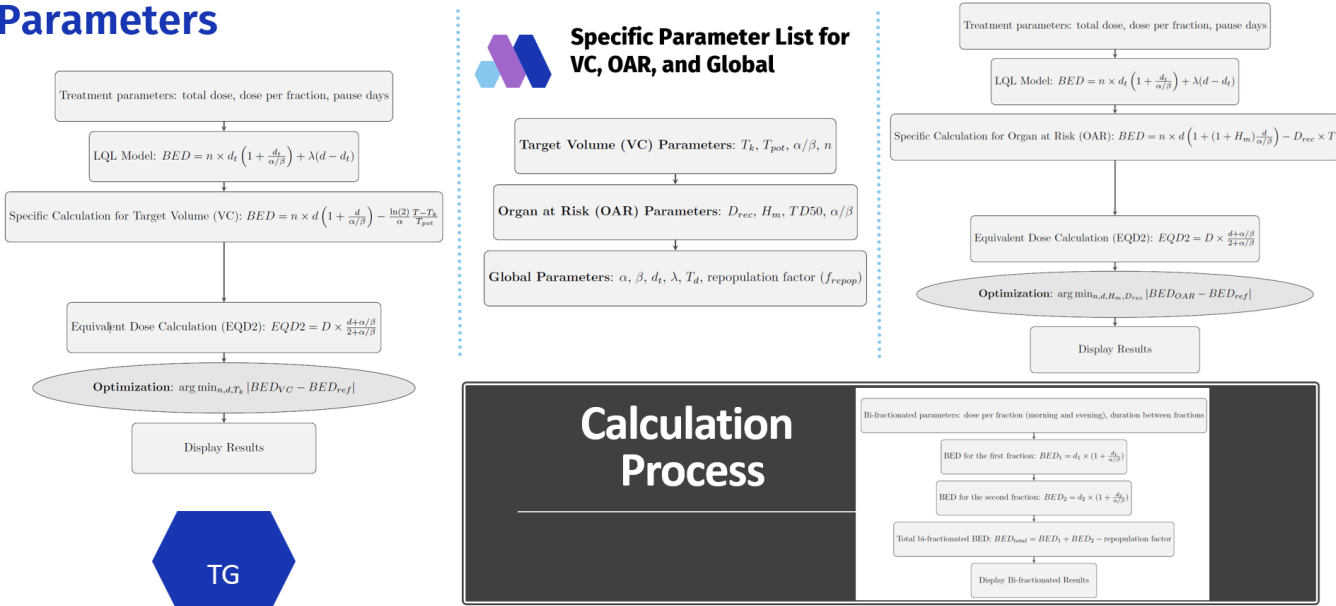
Parameters

Treatment parameters: total dose, dose per fraction, pause days

LQL Model: $BED = n \times d_t \left(1 + \frac{d_t}{\alpha/\beta}\right) + \lambda(d - d_t)$

Specific Calculation for Target Volume (VC): $BED = n \times d \left(1 + \frac{d}{\alpha/\beta}\right) - \frac{\ln(2)}{\alpha} \frac{T - T_k}{T_{pot}}$

Equivalent Dose Calculation (EQD2): $EQD2 = D \times \frac{d + \alpha/\beta}{2 + \alpha/\beta}$

**Optimization**: $\arg\min_{n,d,T_k} |BED_{VC} - BED_{ref}|$

Display Results

TG

Specific Parameter List for VC, OAR, and Global

**Target Volume (VC) Parameters**: $T_k$, $T_{pot}$, $\alpha/\beta$, $n$

**Organ at Risk (OAR) Parameters**: $D_{rec}$, $H_m$, $TD50$, $\alpha/\beta$

**Global Parameters**: $\alpha$, $\beta$, $d_t$, $\lambda$, $T_d$, repopulation factor ($f_{repop}$)

Treatment parameters: total dose, dose per fraction, pause days

LQL Model: $BED = n \times d_t \left(1 + \frac{d_t}{\alpha/\beta}\right) + \lambda(d - d_t)$

Specific Calculation for Organ at Risk (OAR): $BED = n \times d \left(1 + (1 + H_m)\frac{d}{\alpha/\beta}\right) - D_{rec} \times T$

Equivalent Dose Calculation (EQD2): $EQD2 = D \times \frac{d + \alpha/\beta}{2 + \alpha/\beta}$

**Optimization**: $\arg\min_{n,d,H_m,D_{rec}} |BED_{OAR} - BED_{ref}|$

Display Results

Calculation Process

Bi-fractionated parameters: dose per fraction (morning and evening), duration between fractions

BED for the first fraction: $BED_1 = d_1 \times (1 + \frac{d_1}{\alpha/\beta})$

BED for the second fraction: $BED_2 = d_2 \times (1 + \frac{d_2}{\alpha/\beta})$

Total bi-fractionated BED: $BED_{total} = BED_1 + BED_2 -$ repopulation factor

Display Bi-fractionated Results